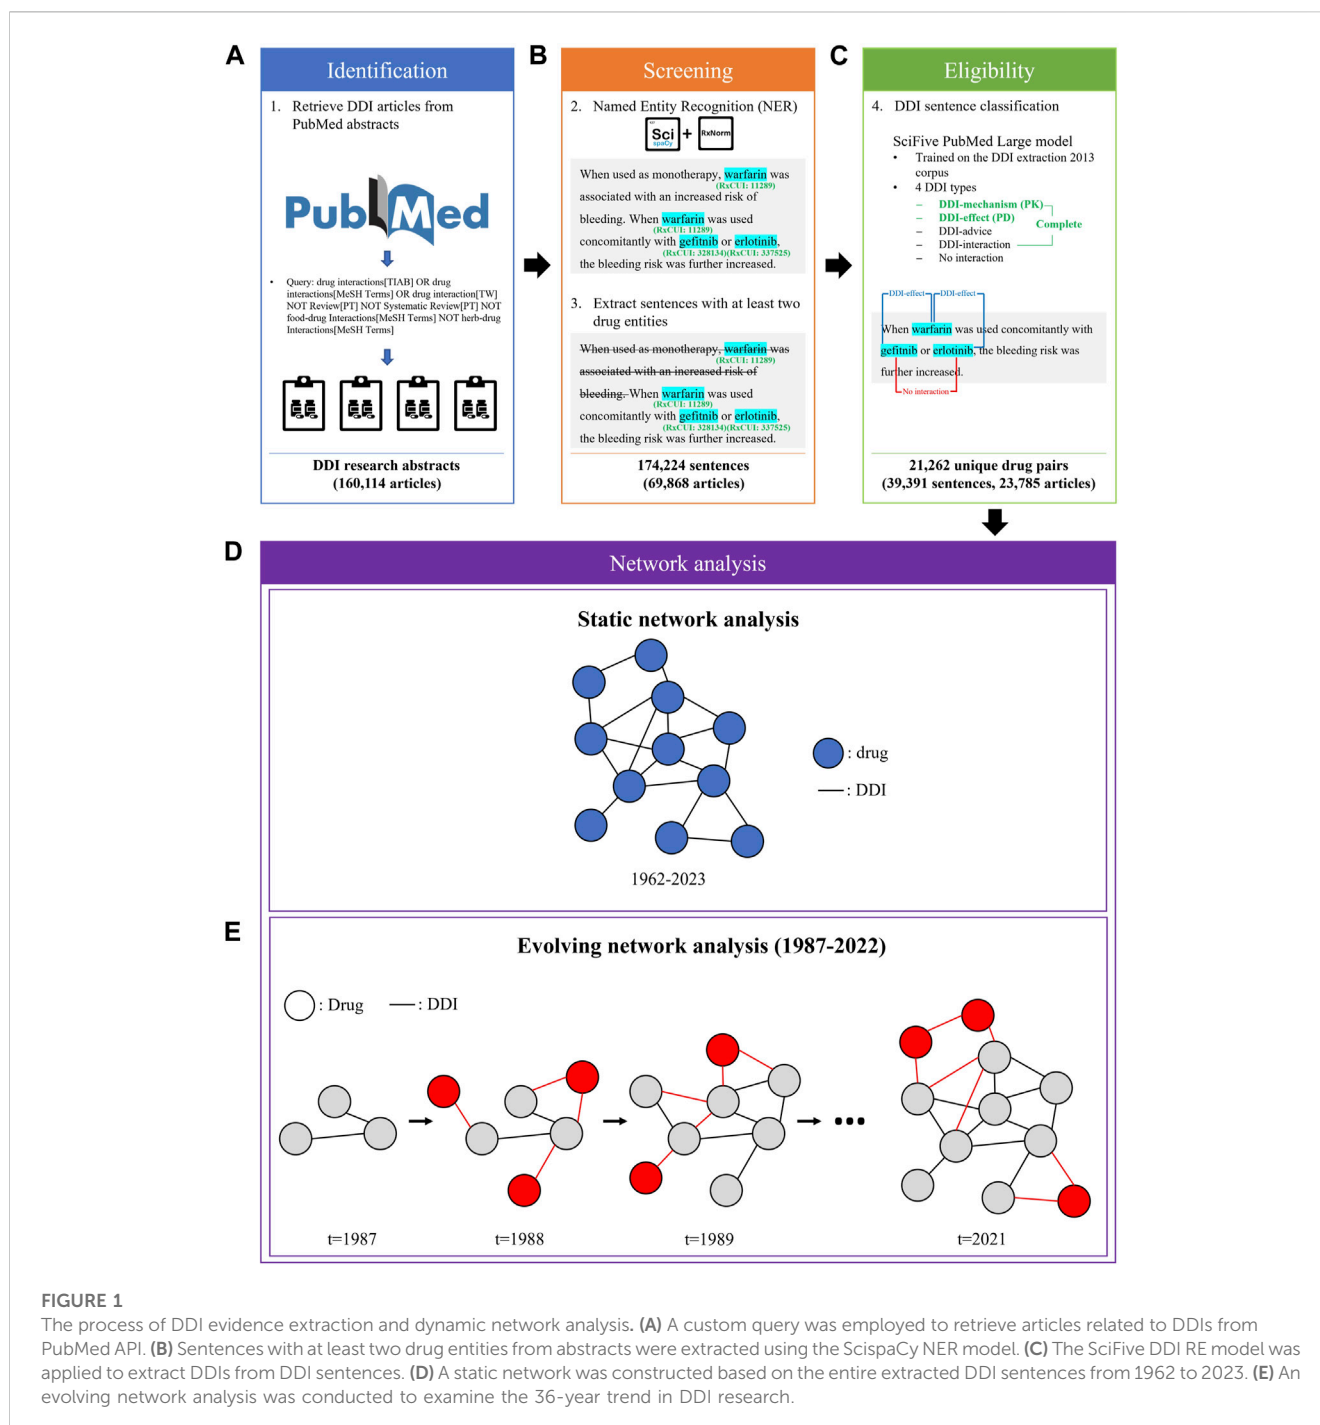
A

Identification

1. Retrieve DDI articles from PubMed abstracts

PubMed

• Query: drug interactions[TIAB] OR drug interactions[MeSH Terms] OR drug interaction[TW] NOT Review[PT] NOT Systematic Review[PT] NOT food-drug Interactions[MeSH Terms] NOT herb-drug Interactions[MeSH Terms]

DDI research abstracts
(160,114 articles)

B

Screening

2. Named Entity Recognition (NER)

Sci + RxNorm

When used as monotherapy, warfarin was associated with an increased risk of bleeding. When warfarin was used concomitantly with gefitinib or erlotinib, the bleeding risk was further increased.

(RxCUI: 11289) (RxCUI: 11289) (RxCUI: 328134)(RxCUI: 337525)

3. Extract sentences with at least two drug entities

When used as monotherapy, warfarin was associated with an increased risk of bleeding. When warfarin was used concomitantly with gefitinib or erlotinib, the bleeding risk was further increased.

(RxCUI: 11289) (RxCUI: 11289) (RxCUI: 328134)(RxCUI: 337525)

174,224 sentences
(69,868 articles)

C

Eligibility

4. DDI sentence classification

SciFive PubMed Large model
• Trained on the DDI extraction 2013 corpus
• 4 DDI types
– DDI-mechanism (PK)
– DDI-effect (PD)
– DDI-advice
– DDI-interaction
– No interaction

Complete

DDI-effect DDI-effect

When warfarin was used concomitantly with gefitinib or erlotinib, the bleeding risk was further increased.

No interaction

21,262 unique drug pairs
(39,391 sentences, 23,785 articles)

D

Network analysis

Static network analysis

: drug
: DDI

1962-2023

E

Evolving network analysis (1987-2022)

: Drug : DDI

t=1987 t=1988 t=1989 t=2021

FIGURE 1
The process of DDI evidence extraction and dynamic network analysis. (A) A custom query was employed to retrieve articles related to DDIs from PubMed API. (B) Sentences with at least two drug entities from abstracts were extracted using the ScispaCy NER model. (C) The SciFive DDI RE model was applied to extract DDIs from DDI sentences. (D) A static network was constructed based on the entire extracted DDI sentences from 1962 to 2023. (E) An evolving network analysis was conducted to examine the 36-year trend in DDI research.